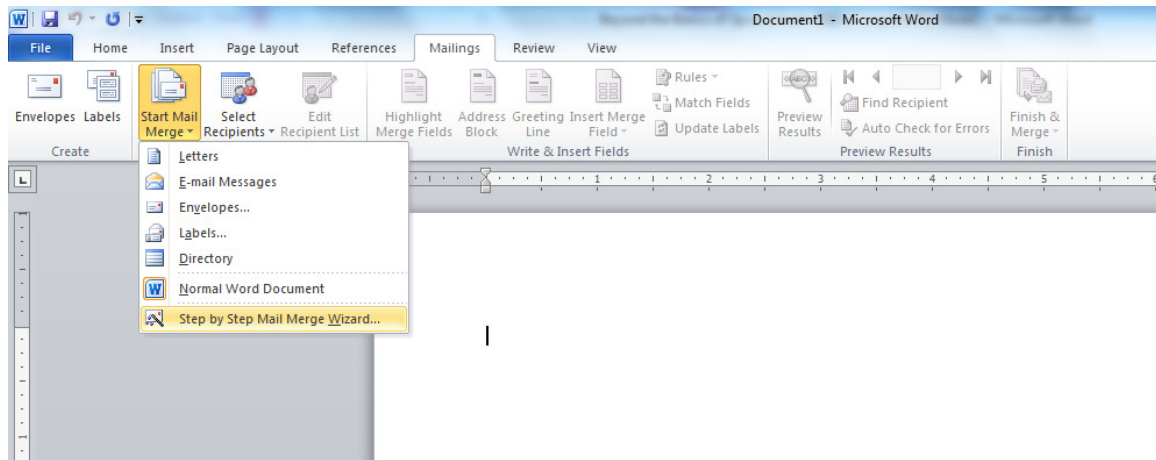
Document1 - Microsoft Word

File Home Insert Page Layout References Mailings Review View

Envelopes Labels
Create

Start Mail Merge
Select Recipients
Edit Recipient List

Highlight Merge Fields
Address Block
Greeting Line
Insert Merge Field
Rules
Match Fields
Update Labels
Write & Insert Fields

Preview Results
Find Recipient
Auto Check for Errors
Preview Results

Finish & Merge
Finish

Letters
E-mail Messages
Envelopes...
Labels...
Directory
Normal Word Document
Step by Step Mail Merge Wizard...

1 2 3 4 5 6